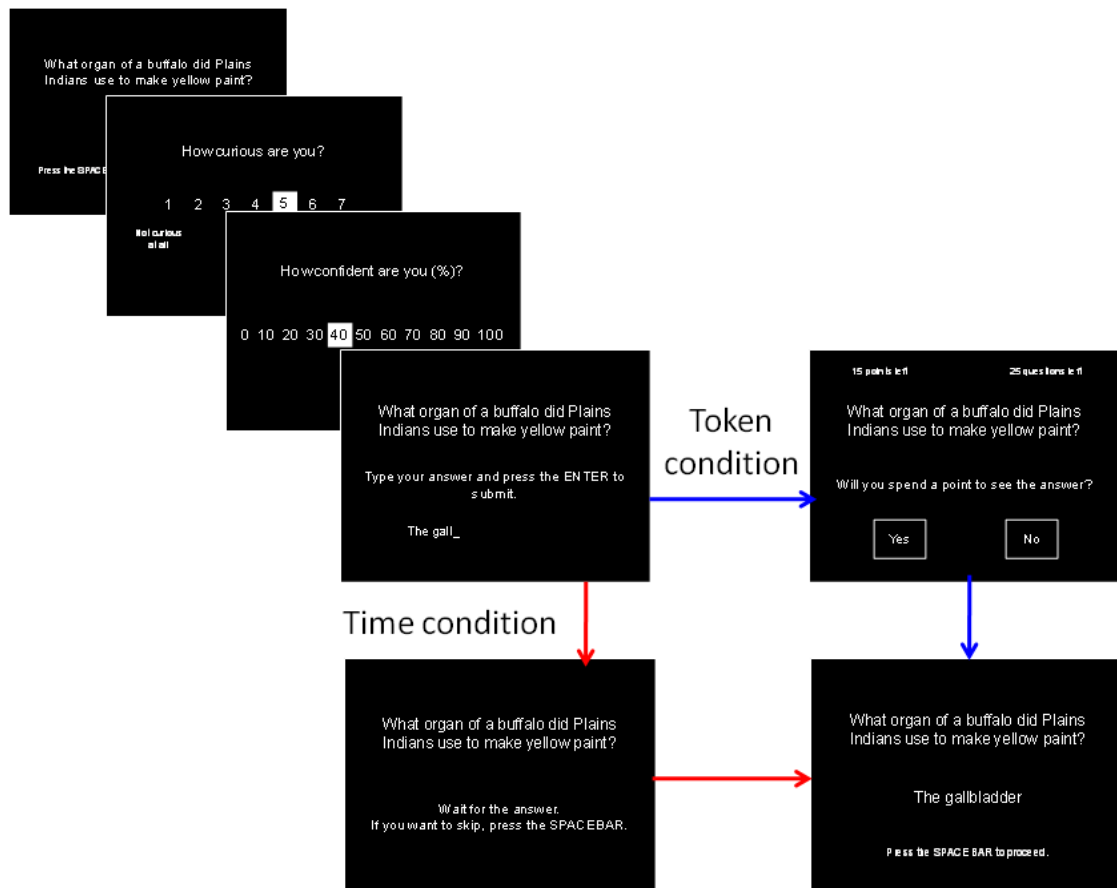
What organ of a buffalo did Plains Indians use to make yellow paint?

Press the SPACE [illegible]

How curious are you?

1 2 3 4 5 6 7

Not curious at all

How confident are you (%)?

0 10 20 30 40 50 60 70 80 90 100

What organ of a buffalo did Plains Indians use to make yellow paint?

Type your answer and press the ENTER to submit.

The gall_

Token condition

15 points left

25 questions left

What organ of a buffalo did Plains Indians use to make yellow paint?

Will you spend a point to see the answer?

Yes

No

Time condition

What organ of a buffalo did Plains Indians use to make yellow paint?

Wait for the answer.
If you want to skip, press the SPACEBAR.

What organ of a buffalo did Plains Indians use to make yellow paint?

The gallbladder

Press the SPACEBAR to proceed.